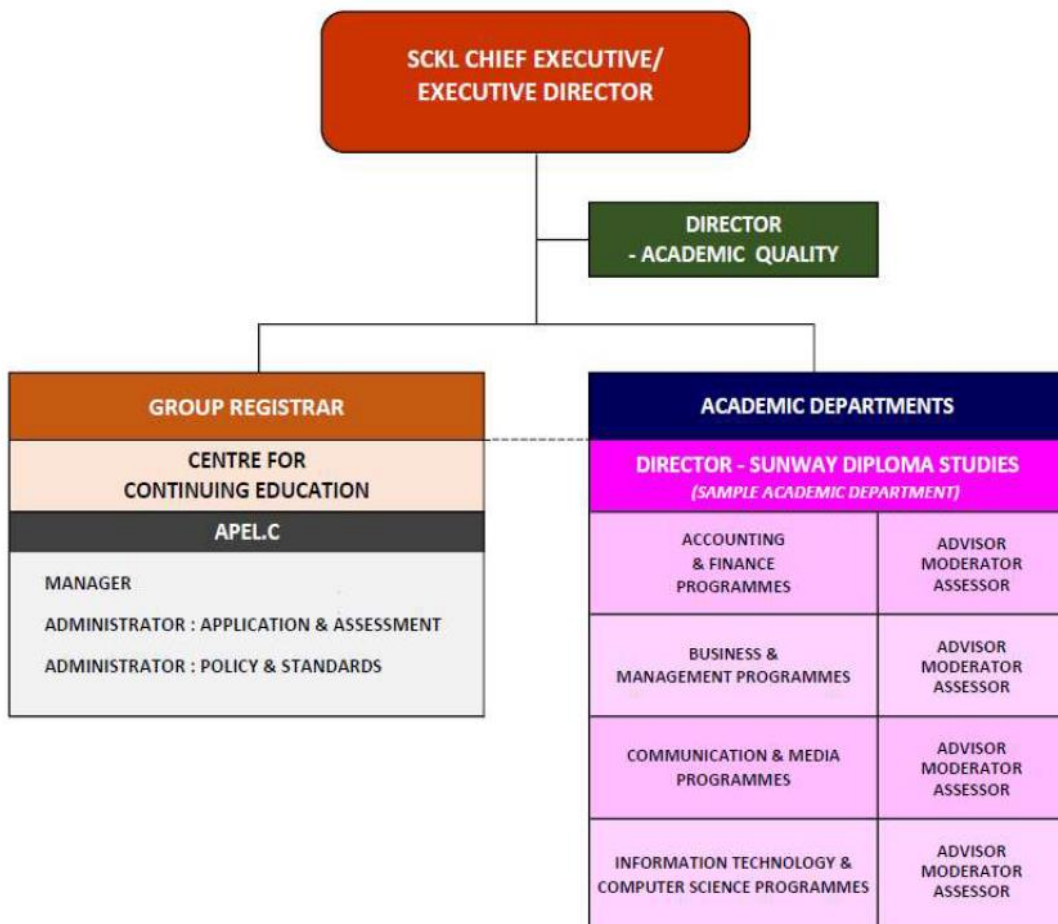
SCKL CHIEF EXECUTIVE/
EXECUTIVE DIRECTOR

DIRECTOR
- ACADEMIC QUALITY

GROUP REGISTRAR

CENTRE FOR
CONTINUING EDUCATION

APEL.C

MANAGER

ADMINISTRATOR : APPLICATION & ASSESSMENT

ADMINISTRATOR : POLICY & STANDARDS

ACADEMIC DEPARTMENTS

DIRECTOR - SUNWAY DIPLOMA STUDIES
(SAMPLE ACADEMIC DEPARTMENT)

| ACCOUNTING & FINANCE PROGRAMMES | ADVISOR MODERATOR ASSESSOR |
|---|---|
| BUSINESS & MANAGEMENT PROGRAMMES | ADVISOR MODERATOR ASSESSOR |
| COMMUNICATION & MEDIA PROGRAMMES | ADVISOR MODERATOR ASSESSOR |
| INFORMATION TECHNOLOGY & COMPUTER SCIENCE PROGRAMMES | ADVISOR MODERATOR ASSESSOR |